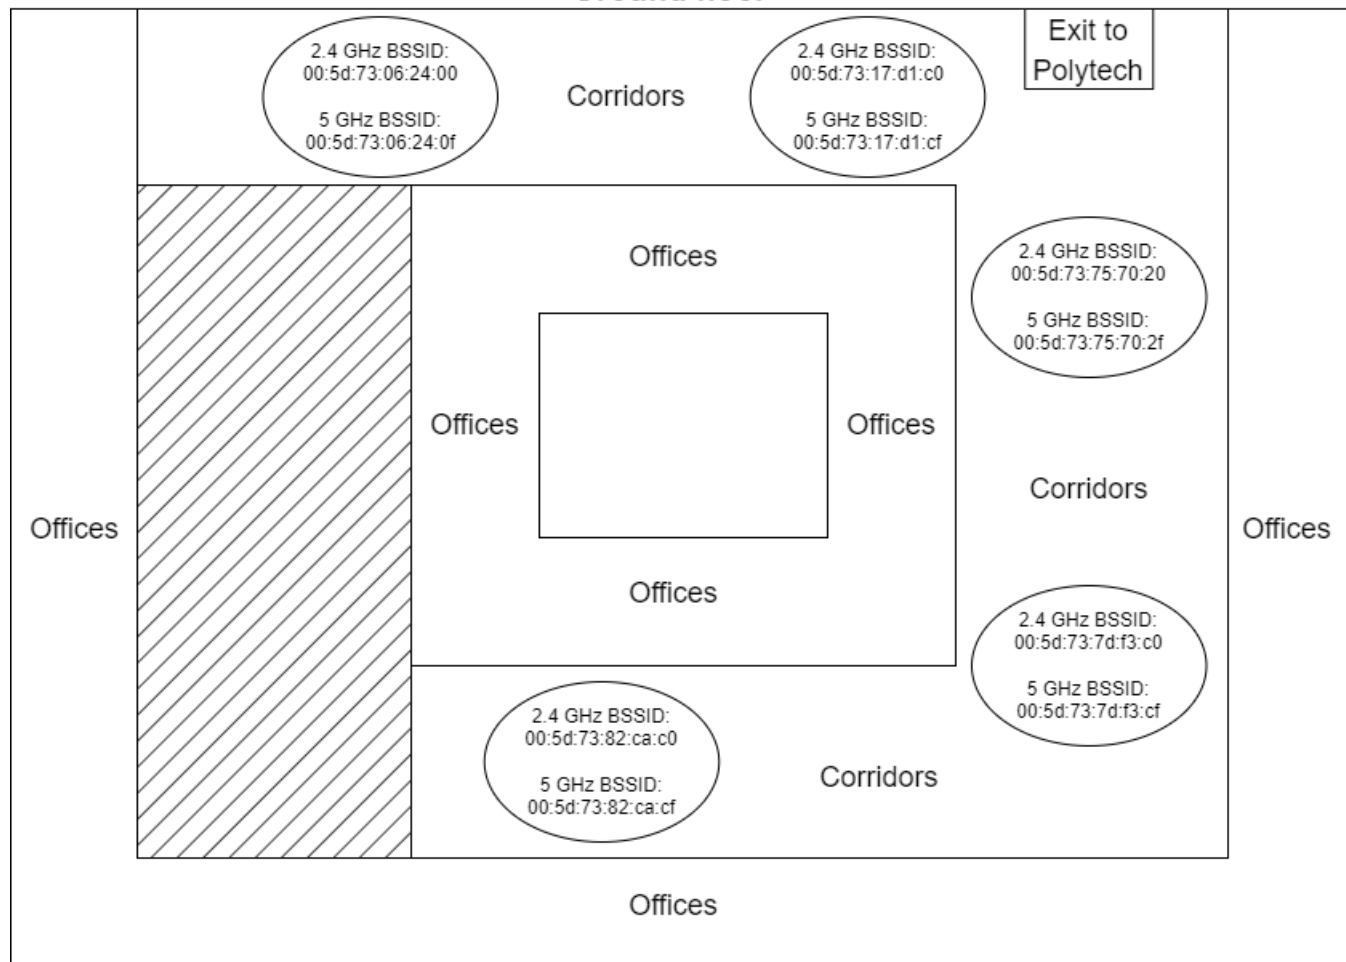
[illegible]

2.4 GHz BSSID: 00:5d:73:06:24:00

5 GHz BSSID: 00:5d:73:06:24:0f

Corridors

2.4 GHz BSSID: 00:5d:73:17:d1:c0

5 GHz BSSID: 00:5d:73:17:d1:cf

Exit to Polytech

Offices

2.4 GHz BSSID: 00:5d:73:75:70:20

5 GHz BSSID: 00:5d:73:75:70:2f

Offices

Offices

Corridors

Offices

Offices

Offices

2.4 GHz BSSID: 00:5d:73:7d:f3:c0

5 GHz BSSID: 00:5d:73:7d:f3:cf

2.4 GHz BSSID: 00:5d:73:82:ca:c0

5 GHz BSSID: 00:5d:73:82:ca:cf

Corridors

Offices